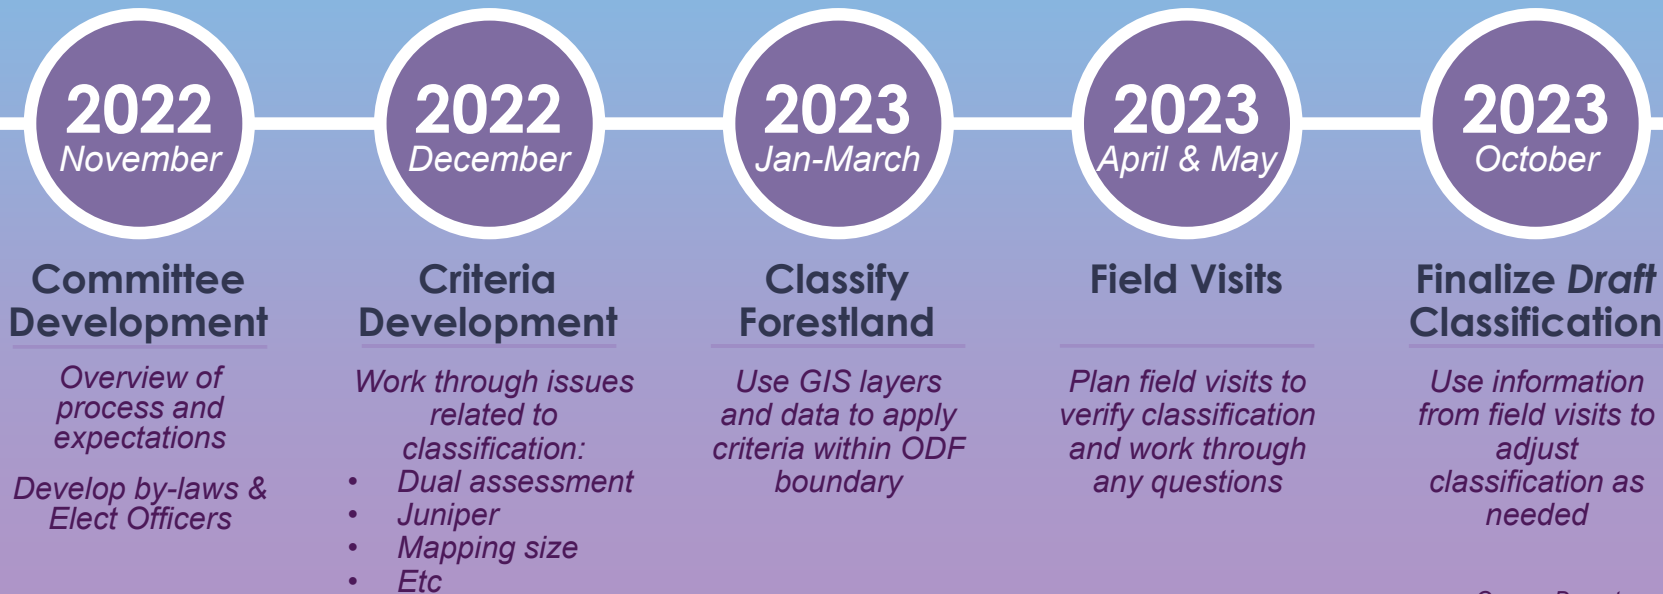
2022
November

2022
December

2023
Jan-March

2023
April & May

2023
October

Committee Development

Overview of process and expectations

Develop by-laws & Elect Officers

Criteria Development

Work through issues related to classification:
- Dual assessment
- Juniper
- Mapping size
- Etc

Classify Forestland

Use GIS layers and data to apply criteria within ODF boundary

Field Visits

Plan field visits to verify classification and work through any questions

Finalize Draft Classification

Use information from field visits to adjust classification as needed

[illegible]